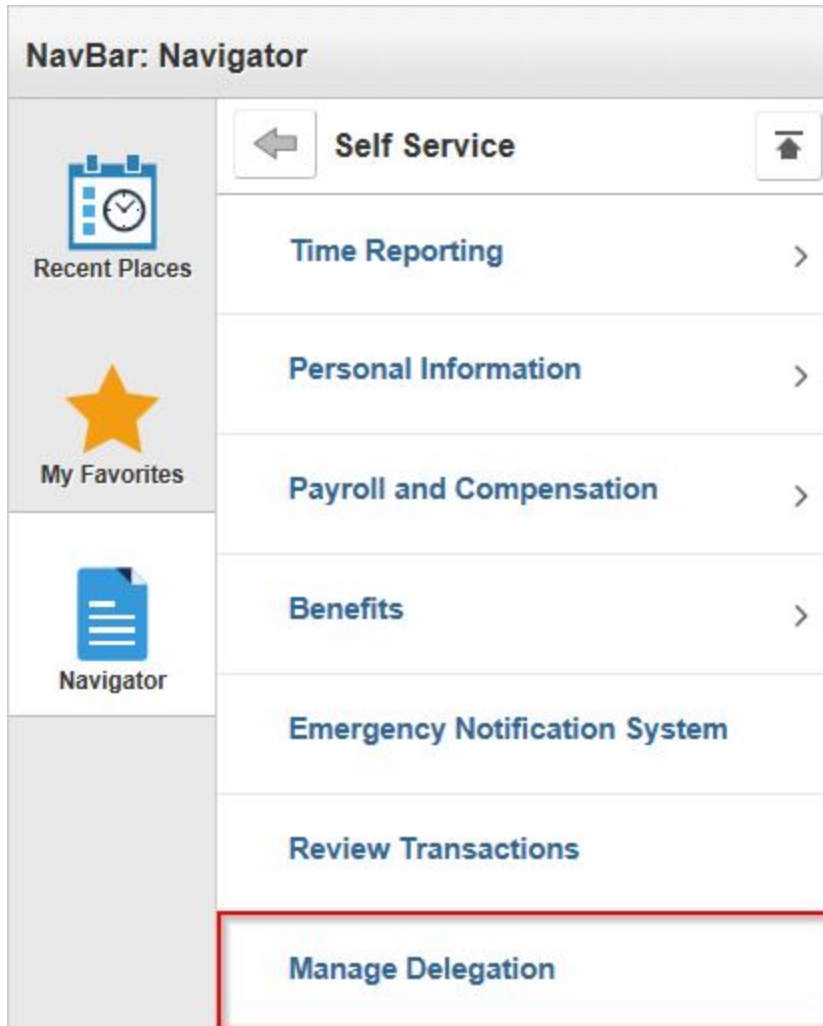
NavBar: Navigator

Recent Places

My Favorites

Navigator

Self Service

Time Reporting

Personal Information

Payroll and Compensation

Benefits

Emergency Notification System

Review Transactions

Manage Delegation